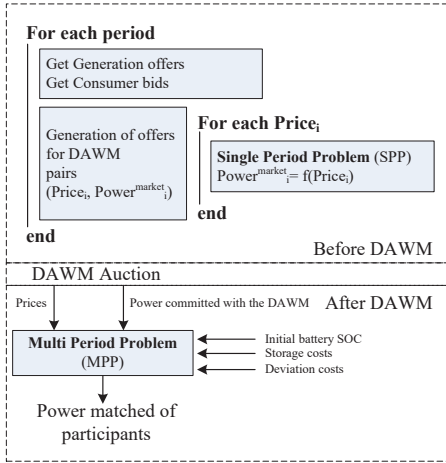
For each period

Get Generation offers
Get Consumer bids

Generation of offers for DAWM pairs ($Price_i$, $Power^{market}_i$)

For each $Price_i$

Single Period Problem (SPP)
$Power^{market}_i = f(Price_i)$

end

end

Before DAWM

DAWM Auction

Prices

Power committed with the DAWM

After DAWM

Multi Period Problem (MPP)

Initial battery SOC
Storage costs
Deviation costs

Power matched of participants